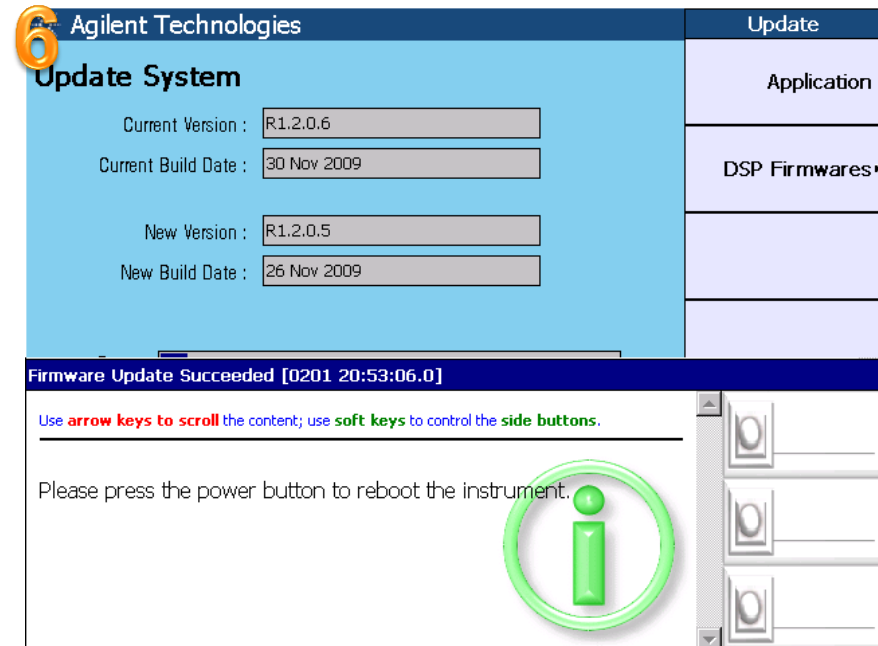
6

Agilent Technologies

Update System

Current Version : R1.2.0.6

Current Build Date : 30 Nov 2009

New Version : R1.2.0.5

New Build Date : 26 Nov 2009

Update

Application

DSP Firmwares

Firmware Update Succeeded [0201 20:53:06.0]

Use arrow keys to scroll the content; use soft keys to control the side buttons.

Please press the power button to reboot the instrument.